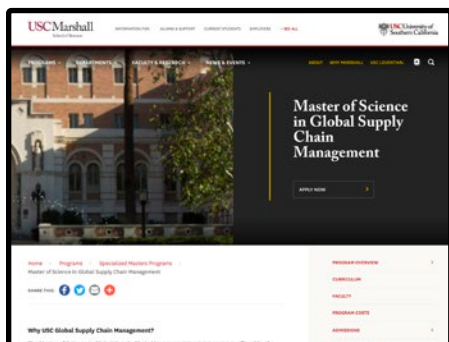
USC Marshall
School of Business

INFORMATION FOR ALUMNI & SUPPORT CURRENT STUDENTS EMPLOYERS + SEE ALL

USC University of Southern California

PROGRAMS DEPARTMENTS FACULTY & RESEARCH NEWS & EVENTS

ABOUT WHY MARSHALL USC LOVEXTRA

Master of Science in Global Supply Chain Management

APPLY NOW

Home › Programs › Specialized Masters Programs
Master of Science in Global Supply Chain Management

SHARE THIS

PROGRAM OVERVIEW

CURRICULUM

FACULTY

PROGRAM COSTS

ADMISSIONS

Why USC Global Supply Chain Management?

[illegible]